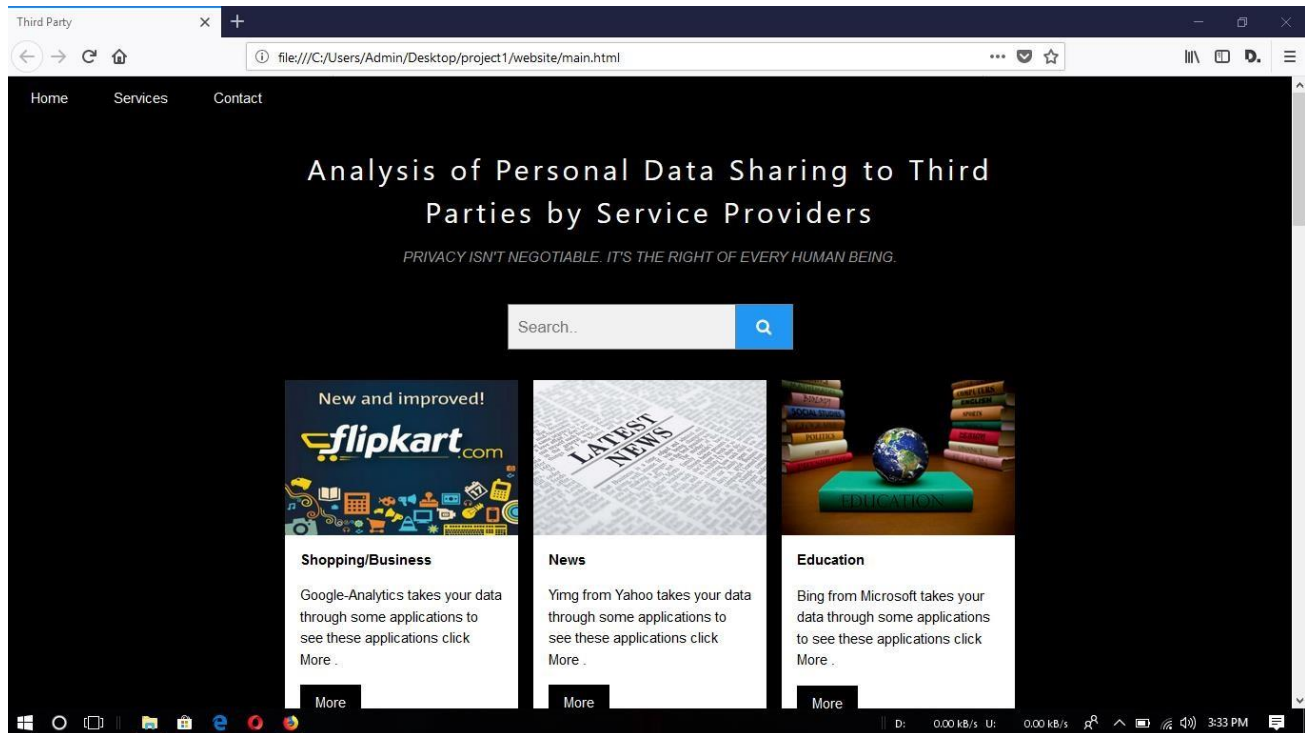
Third Party

file:///C:/Users/Admin/Desktop/project1/website/main.html

Home Services Contact

Analysis of Personal Data Sharing to Third Parties by Service Providers

PRIVACY ISN'T NEGOTIABLE. IT'S THE RIGHT OF EVERY HUMAN BEING.

Search..

New and improved!
flipkart.com

LATEST NEWS

EDUCATION

Shopping/Business

Google-Analytics takes your data through some applications to see these applications click More .

More

News

Yimg from Yahoo takes your data through some applications to see these applications click More .

More

Education

Bing from Microsoft takes your data through some applications to see these applications click More .

More

D: 0.00 kB/s U: 0.00 kB/s 3:33 PM